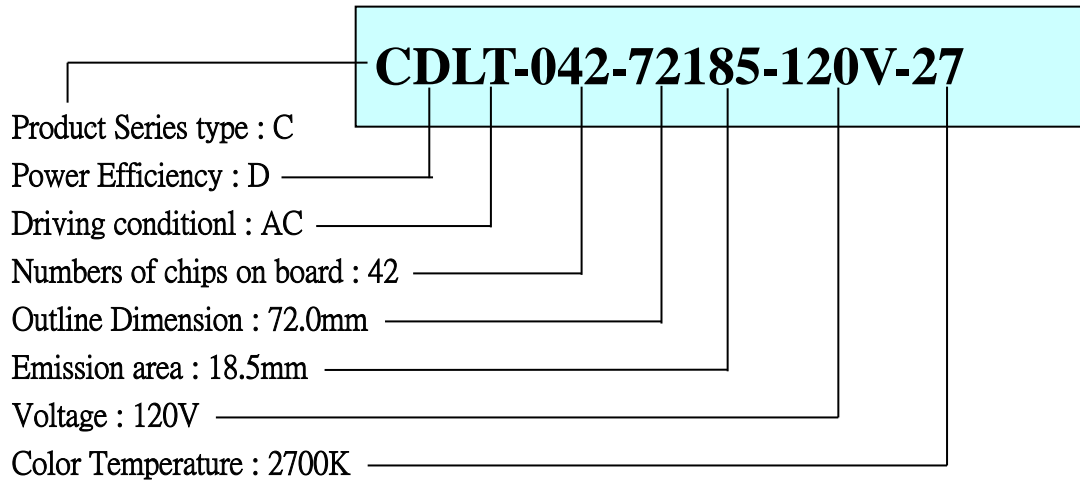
CDLT-042-72185-120V-27

Product Series type : C

Power Efficiency : D

Driving conditionl : AC

Numbers of chips on board : 42

Outline Dimension : 72.0mm

Emission area : 18.5mm

Voltage : 120V

Color Temperature : 2700K